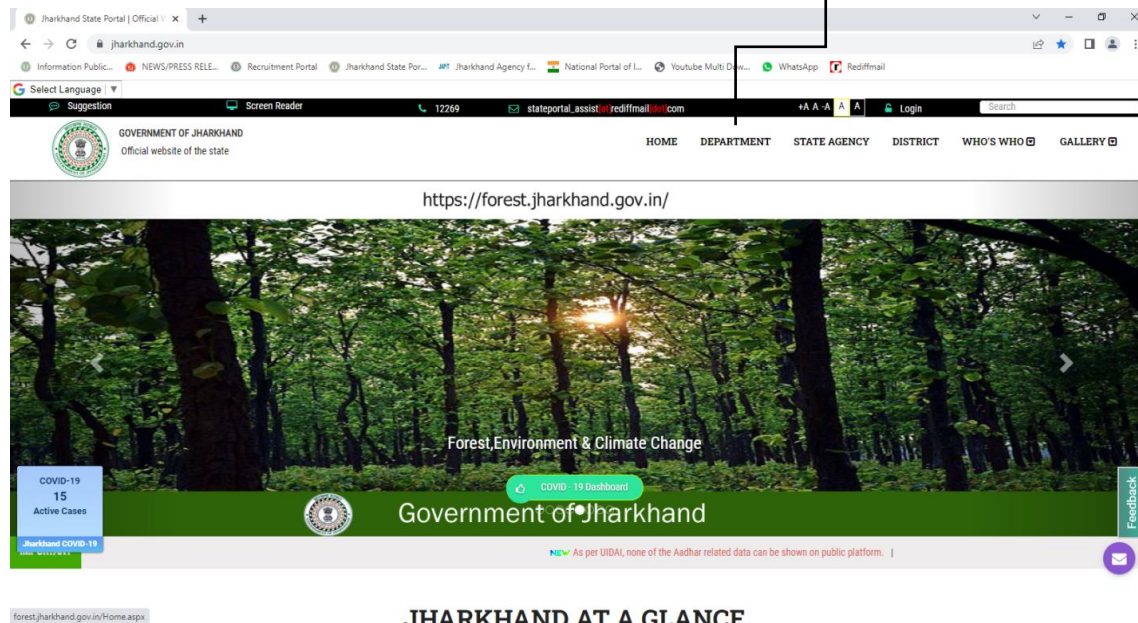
Jharkhand State Portal | Official V ×  +

jharkhand.gov.in

Information Public...  NEWS/PRESS RELE...  Recruitment Portal  Jharkhand State Por...  Jharkhand Agency f...  National Portal of I...  Youtube Multi Dow...  WhatsApp  Rediffmail

Select Language ▼

Suggestion  Screen Reader  12269  stateportal_assist[at]rediffmail[dot]com  +A A -A A A  Login  Search

GOVERNMENT OF JHARKHAND
Official website of the state

HOME  DEPARTMENT  STATE AGENCY  DISTRICT  WHO'S WHO  GALLERY

https://forest.jharkhand.gov.in/

Forest,Environment & Climate Change

COVID-19
15
Active Cases

Jharkhand COVID-19

COVID - 19 Dashboard

Government of Jharkhand

Feedback

NEW As per UIDAI, none of the Aadhar related data can be shown on public platform. |

forest.jharkhand.gov.in/Home.aspx

JHARKHAND AT A GLANCE